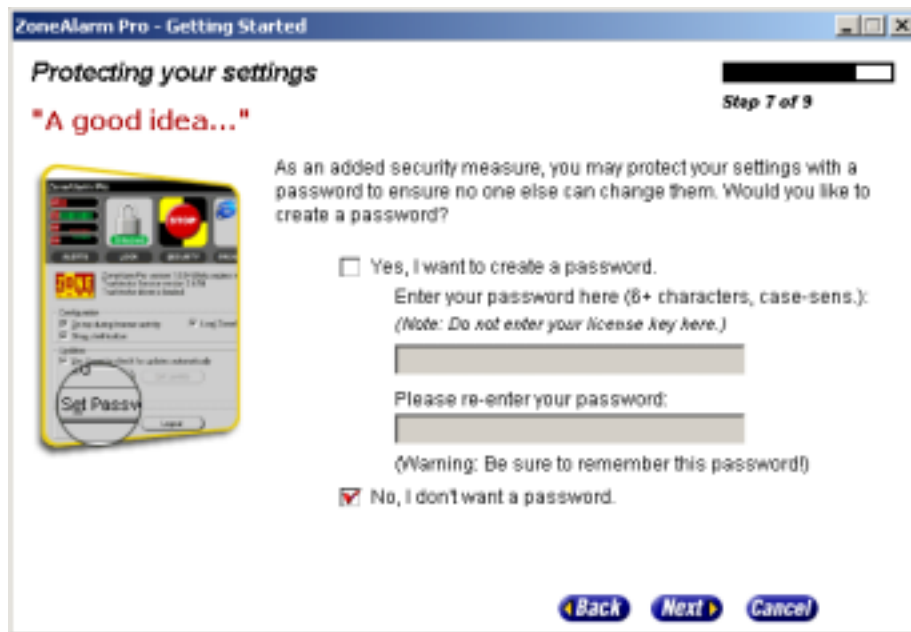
ZoneAlarm Pro - Getting Started

Protecting your settings

Step 7 of 9

"A good idea..."

As an added security measure, you may protect your settings with a password to ensure no one else can change them. Would you like to create a password?

Yes, I want to create a password.

Enter your password here (6+ characters, case-sens.):

(Note: Do not enter your license key here.)

Please re-enter your password:

(Warning: Be sure to remember this password!)

No, I don't want a password.

Set Passw

Back Next Cancel